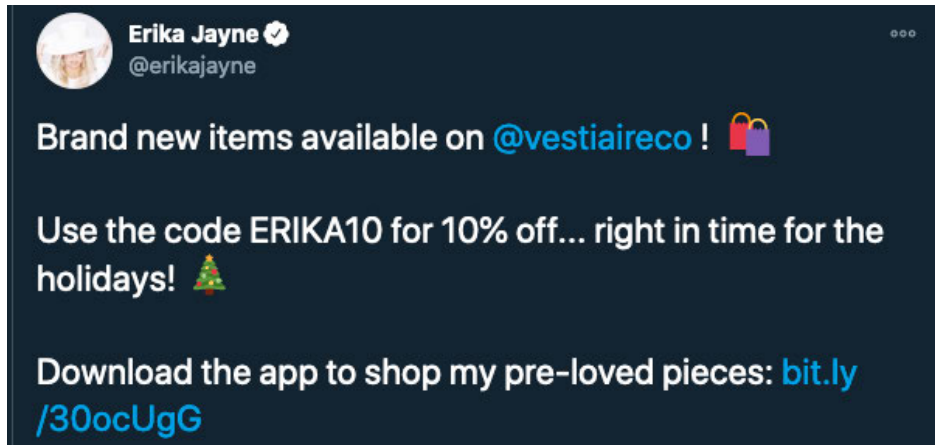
Erika Jayne
@erikajayne

Brand new items available on @vestiaireco ! 🛍️

Use the code ERIKA10 for 10% off... right in time for the holidays! 🎄

Download the app to shop my pre-loved pieces: bit.ly/30ocUgG